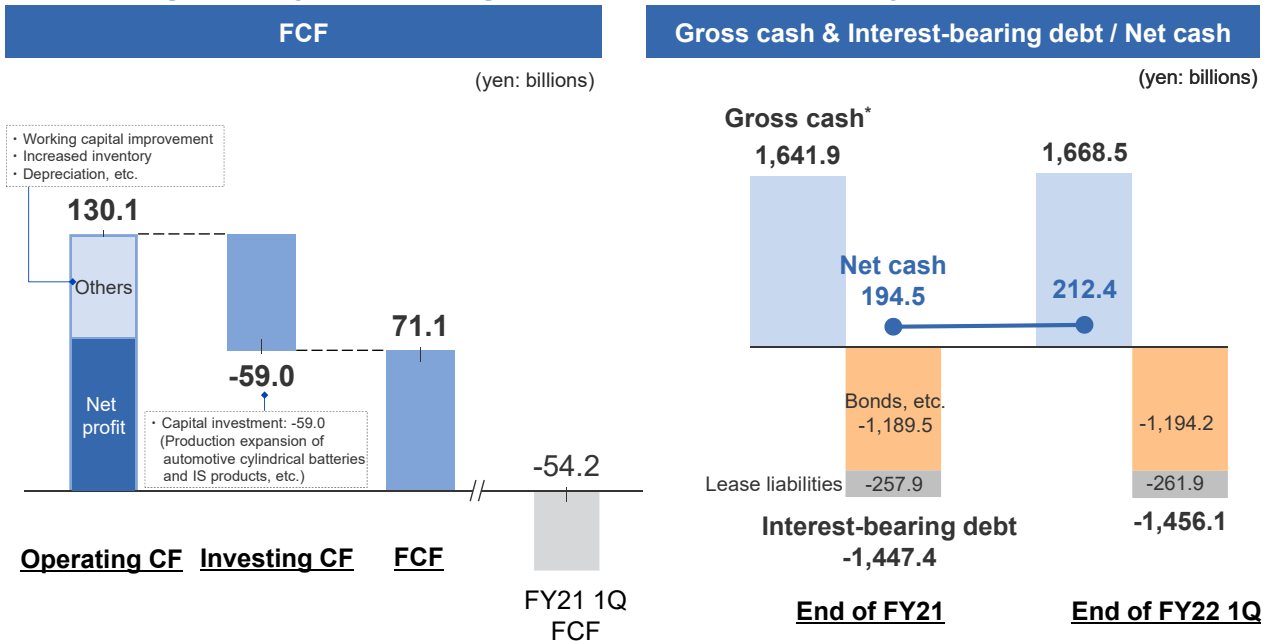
FCF

(yen: billions)

・Working capital improvement
・Increased inventory
・Depreciation, etc.

130.1

Others

Net profit

-59.0

・Capital investment: -59.0 (Production expansion of automotive cylindrical batteries and IS products, etc.)

71.1

-54.2

Operating CF Investing CF FCF

FY21 1Q FCF

Gross cash & Interest-bearing debt / Net cash

(yen: billions)

Gross cash*

1,641.9

1,668.5

Net cash
194.5

212.4

Bonds, etc.
-1,189.5

-1,194.2

Lease liabilities -257.9

-261.9

Interest-bearing debt
-1,447.4

-1,456.1

End of FY21

End of FY22 1Q